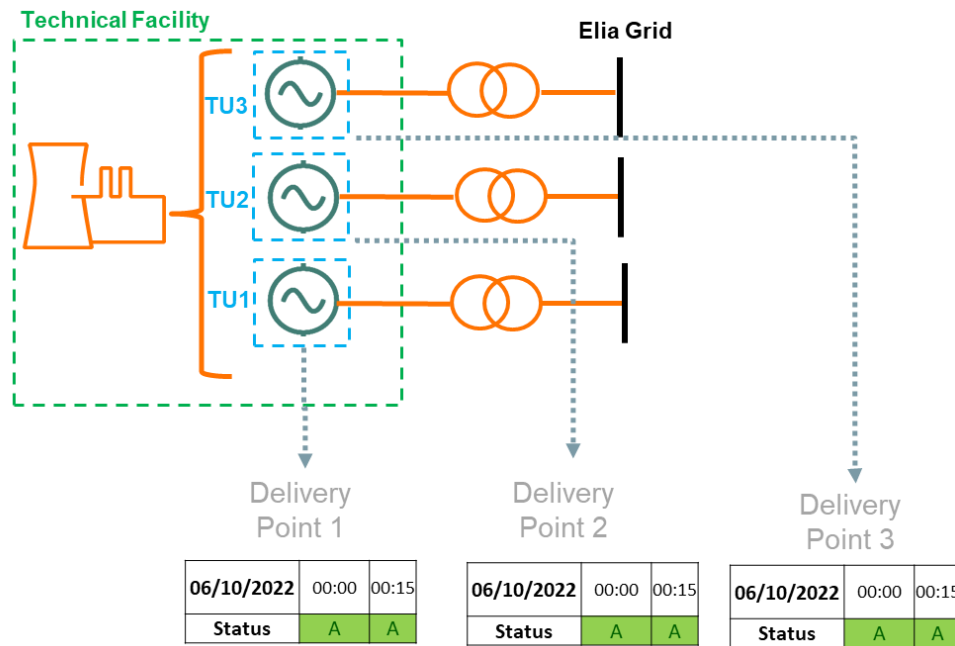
Technical Facility

Elia Grid

TU3

TU2

TU1

Delivery Point 1

| 06/10/2022 | 00:00 | 00:15 |
|---|---|---|
| Status | A | A |

Delivery Point 2

| 06/10/2022 | 00:00 | 00:15 |
|---|---|---|
| Status | A | A |

Delivery Point 3

| 06/10/2022 | 00:00 | 00:15 |
|---|---|---|
| Status | A | A |